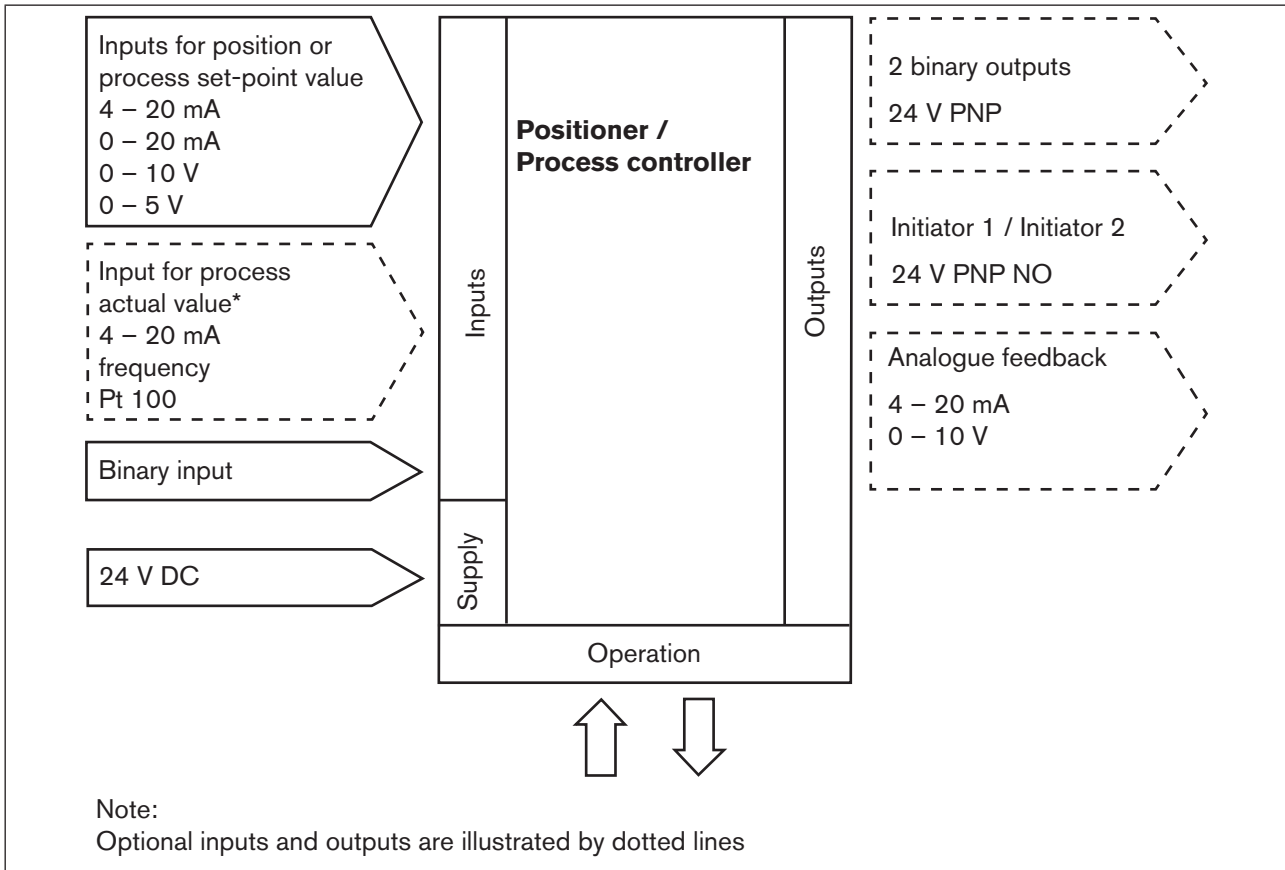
Inputs for position or process set-point value
4 – 20 mA
0 – 20 mA
0 – 10 V
0 – 5 V

Input for process actual value*
4 – 20 mA
frequency
Pt 100

Binary input

24 V DC

Inputs

Supply

Positioner / Process controller

Outputs

Operation

2 binary outputs
24 V PNP

Initiator 1 / Initiator 2
24 V PNP NO

Analogue feedback
4 – 20 mA
0 – 10 V

Note:
Optional inputs and outputs are illustrated by dotted lines